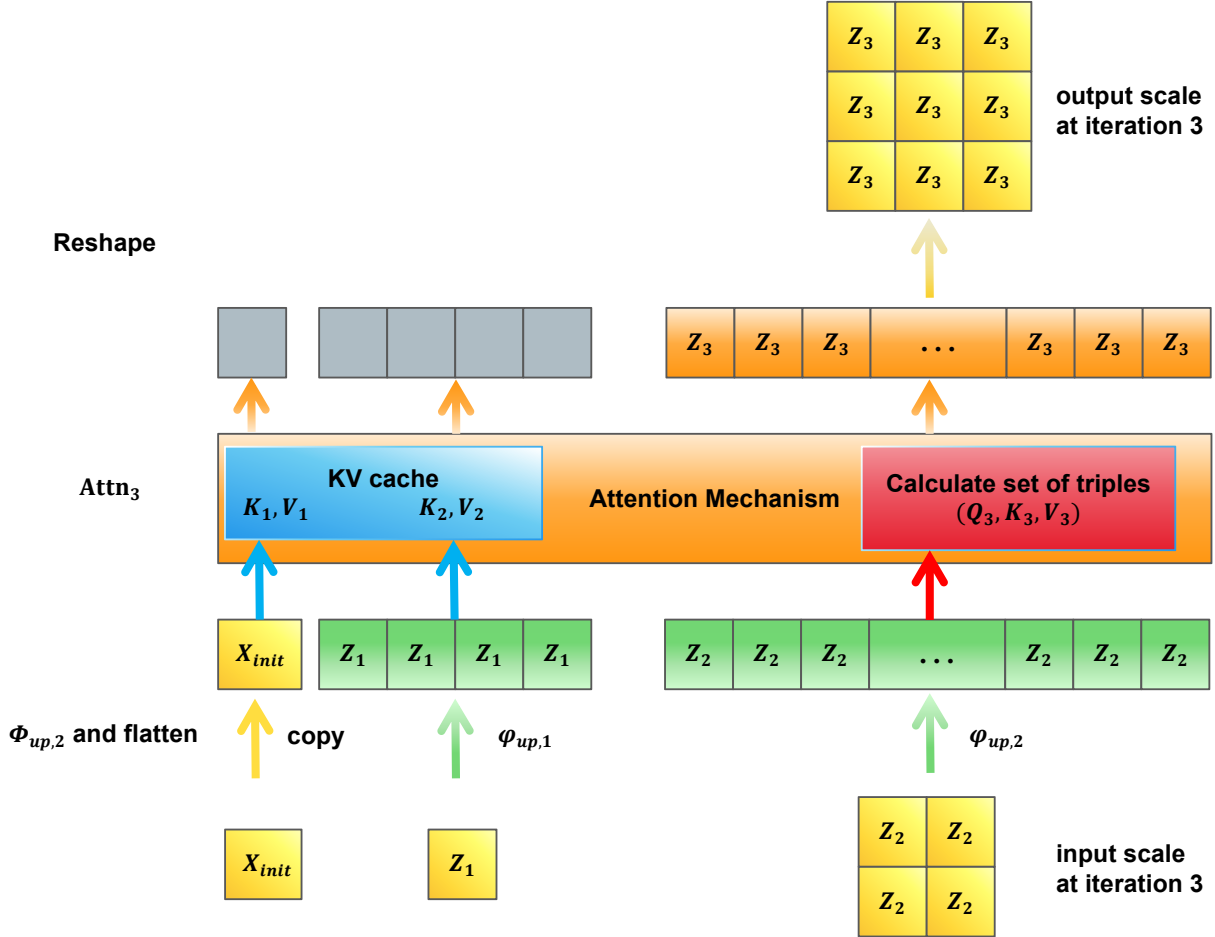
| $Z_3$ | $Z_3$ | $Z_3$ |
|---|---|---|
| $Z_3$ | $Z_3$ | $Z_3$ |
| $Z_3$ | $Z_3$ | $Z_3$ |

output scale at iteration 3

Reshape

$Z_3$ $Z_3$ $Z_3$ ... $Z_3$ $Z_3$ $Z_3$

$\mathbf{Attn_3}$

KV cache

$K_1, V_1$ $K_2, V_2$

Attention Mechanism

Calculate set of triples $(Q_3, K_3, V_3)$

$X_{init}$ $Z_1$ $Z_1$ $Z_1$ $Z_1$

$Z_2$ $Z_2$ $Z_2$ ... $Z_2$ $Z_2$ $Z_2$

$\Phi_{up,2}$ and flatten

copy

$\varphi_{up,1}$

$\varphi_{up,2}$

$X_{init}$

$Z_1$

| $Z_2$ | $Z_2$ |
|---|---|
| $Z_2$ | $Z_2$ |

input scale at iteration 3